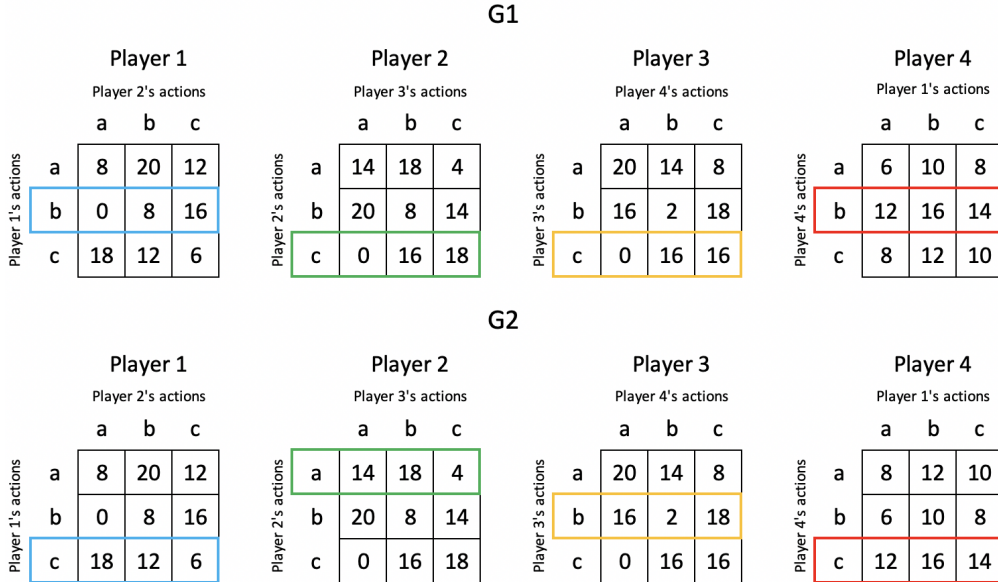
G1

Player 1

Player 2's actions

Player 1's actions

| | a | b | c |
|---|---|---|---|
| a | 8 | 20 | 12 |
| b | 0 | 8 | 16 |
| c | 18 | 12 | 6 |

Player 2

Player 3's actions

Player 2's actions

| | a | b | c |
|---|---|---|---|
| a | 14 | 18 | 4 |
| b | 20 | 8 | 14 |
| c | 0 | 16 | 18 |

Player 3

Player 4's actions

Player 3's actions

| | a | b | c |
|---|---|---|---|
| a | 20 | 14 | 8 |
| b | 16 | 2 | 18 |
| c | 0 | 16 | 16 |

Player 4

Player 1's actions

Player 4's actions

| | a | b | c |
|---|---|---|---|
| a | 6 | 10 | 8 |
| b | 12 | 16 | 14 |
| c | 8 | 12 | 10 |

G2

Player 1

Player 2's actions

Player 1's actions

| | a | b | c |
|---|---|---|---|
| a | 8 | 20 | 12 |
| b | 0 | 8 | 16 |
| c | 18 | 12 | 6 |

Player 2

Player 3's actions

Player 2's actions

| | a | b | c |
|---|---|---|---|
| a | 14 | 18 | 4 |
| b | 20 | 8 | 14 |
| c | 0 | 16 | 18 |

Player 3

Player 4's actions

Player 3's actions

| | a | b | c |
|---|---|---|---|
| a | 20 | 14 | 8 |
| b | 16 | 2 | 18 |
| c | 0 | 16 | 16 |

Player 4

Player 1's actions

Player 4's actions

| | a | b | c |
|---|---|---|---|
| a | 8 | 12 | 10 |
| b | 6 | 10 | 8 |
| c | 12 | 16 | 14 |